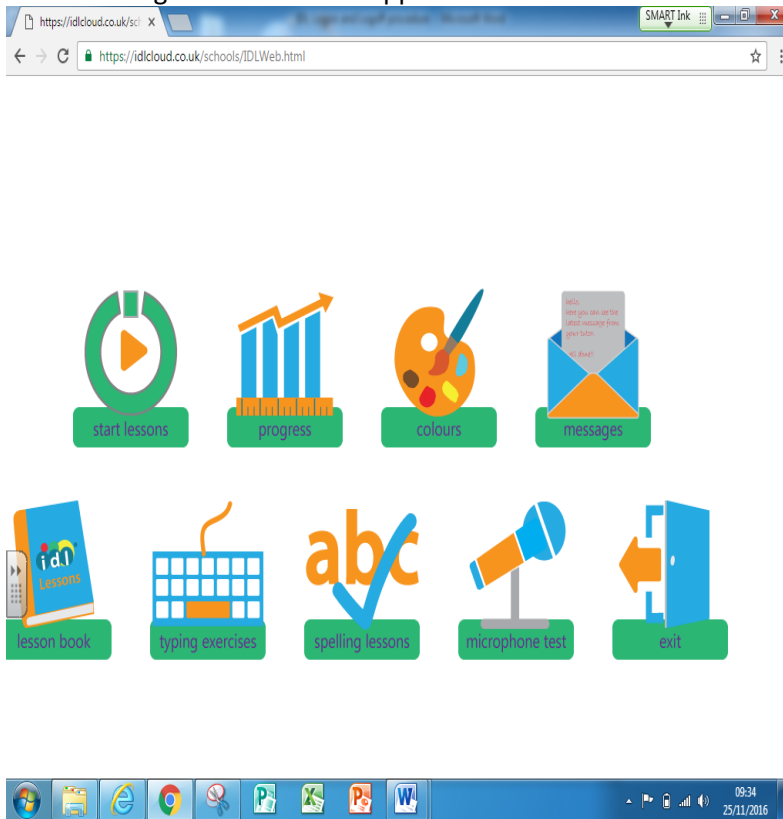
https://idlcloud.co.uk/sch ×

SMART Ink

https://idlcloud.co.uk/schools/IDLWeb.html

Hello, here you can see the latest message from your tutor. IDL Admin

start lessons

progress

colours

messages

idl Lessons

lesson book

typing exercises

abc

spelling lessons

microphone test

exit

09:34
25/11/2016